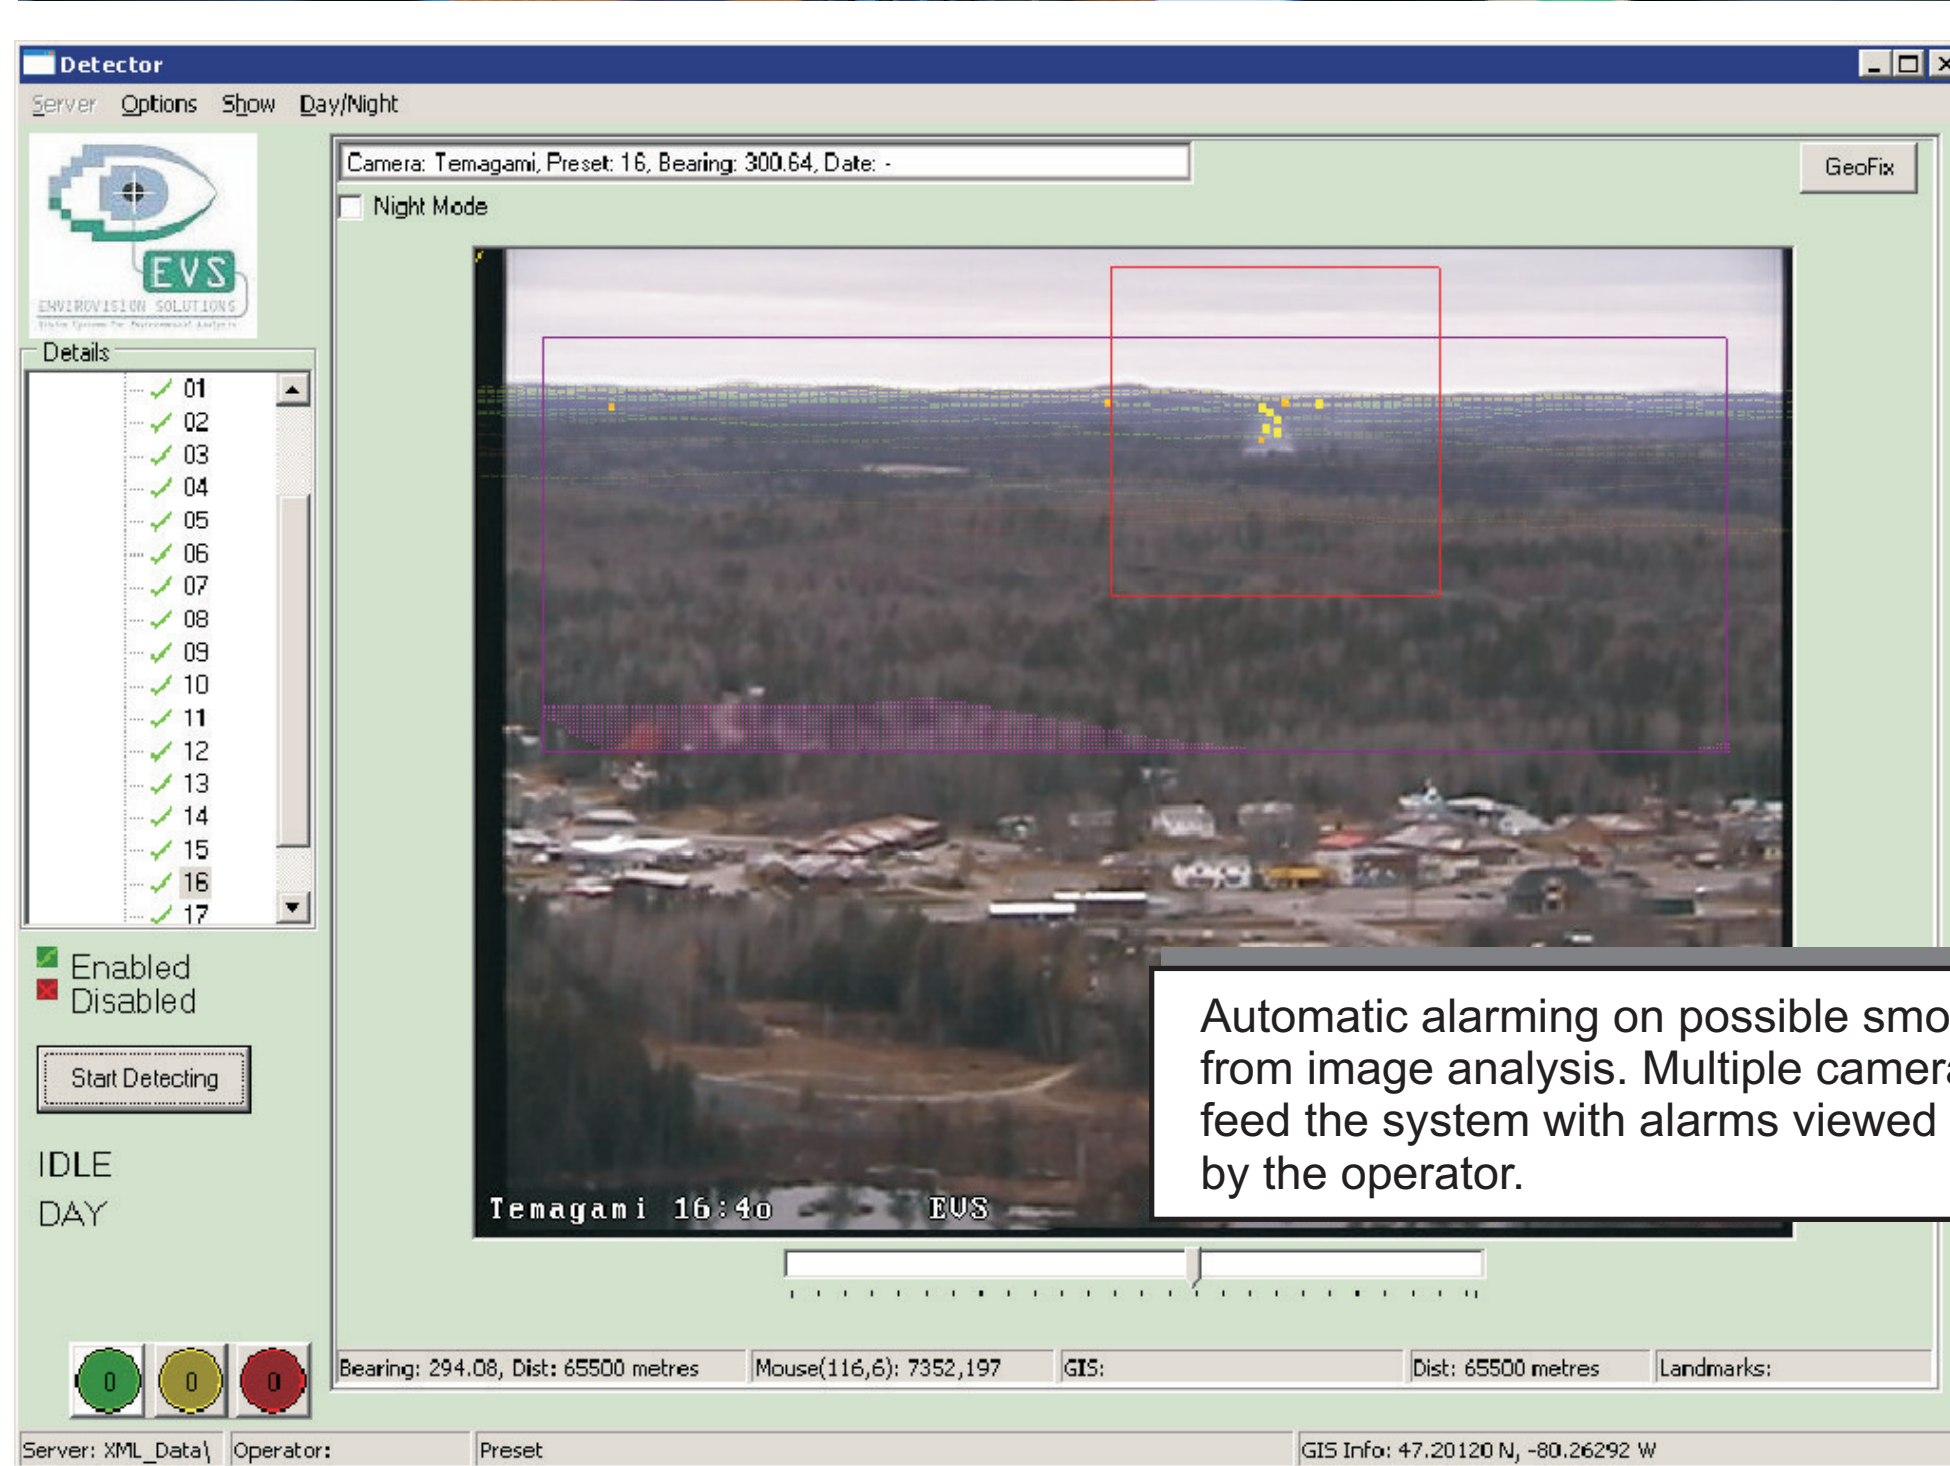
Detector

Server Options Show Day/Night

EVS
ENVIROVISION SOLUTIONS

Details

01
02
03
04
05
06
07
08
09
10
11
12
13
14
15
16
17

Enabled
Disabled

Start Detecting

IDLE
DAY

0 0 0

Camera: Temagami, Preset: 16, Bearing: 300.64, Date: -

Night Mode

GeoFix

Temagami 16:40 EVS

Automatic alarming on possible smo
from image analysis. Multiple camera
feed the system with alarms viewed
by the operator.

Bearing: 294.08, Dist: 65500 metres | Mouse(116,6): 7352,197 | GIS: | Dist: 65500 metres | Landmarks:

Server: XML_Data\ | Operator: | Preset | GIS Info: 47.20120 N, -80.26292 W